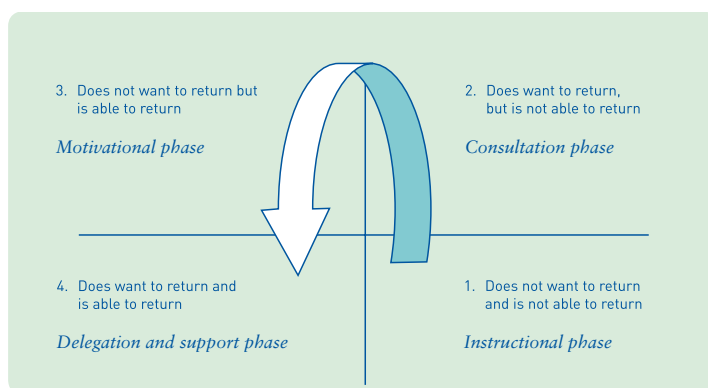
3. Does not want to return but is able to return

*Motivational phase*

2. Does want to return, but is not able to return

*Consultation phase*

4. Does want to return and is able to return

*Delegation and support phase*

1. Does not want to return and is not able to return

*Instructional phase*